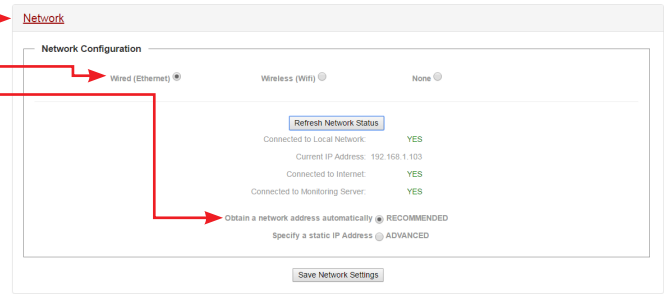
Network

Network Configuration

Wired (Ethernet) Wireless (Wifi) None

Refresh Network Status

Connected to Local Network: YES
Current IP Address: 192.168.1.103
Connected to Internet: YES
Connected to Monitoring Server: YES

Obtain a network address automatically RECOMMENDED
Specify a static IP Address ADVANCED

Save Network Settings